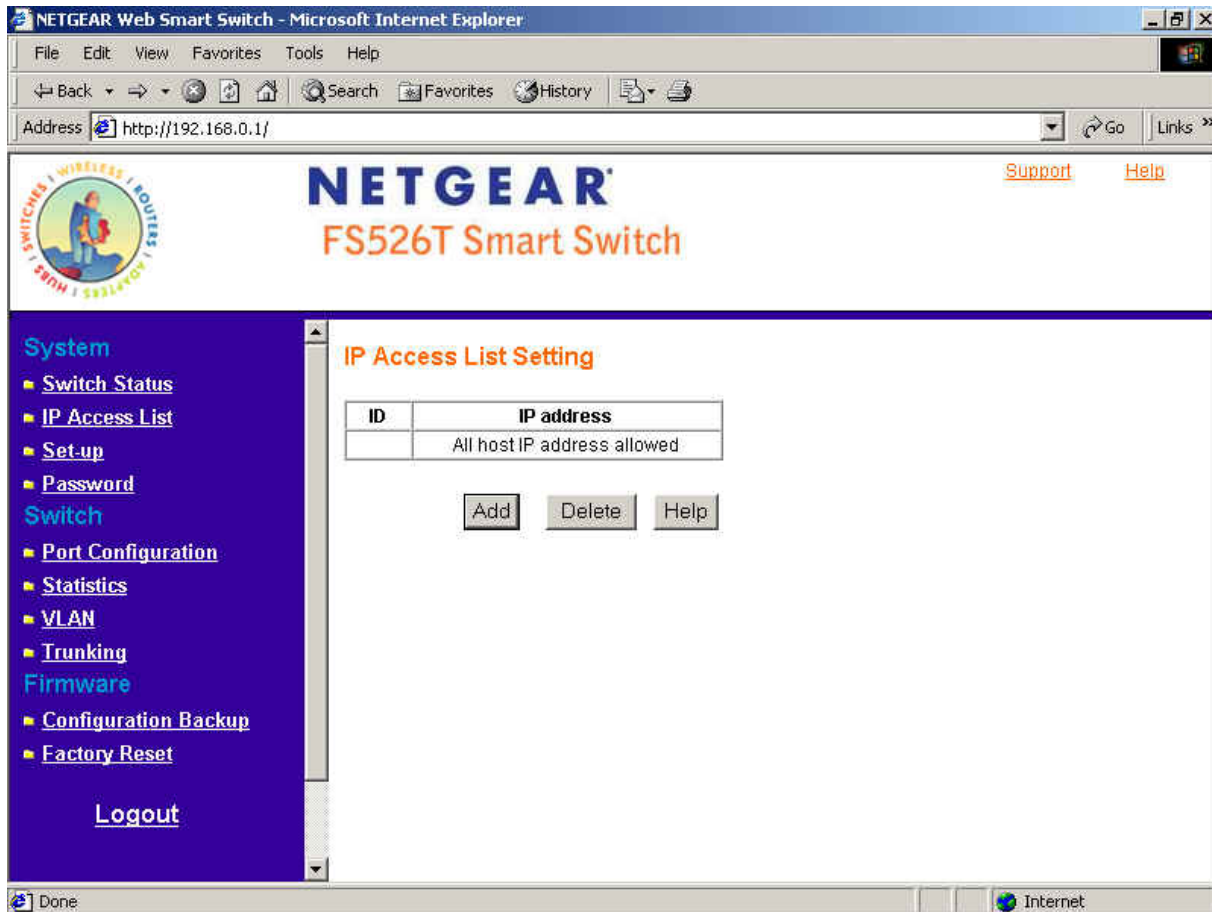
NETGEAR Web Smart Switch - Microsoft Internet Explorer

File Edit View Favorites Tools Help

Back Search Favorites History

Address http://192.168.0.1/ Go Links »

WIRELESS ROUTERS ADAPTERS HUBS SWITCHES

NETGEAR

FS526T Smart Switch

Support Help

System
Switch Status
IP Access List
Set-up
Password
Switch
Port Configuration
Statistics
VLAN
Trunking
Firmware
Configuration Backup
Factory Reset

Logout

IP Access List Setting

| ID | IP address |
|---|---|
| | All host IP address allowed |

Add Delete Help

Done Internet